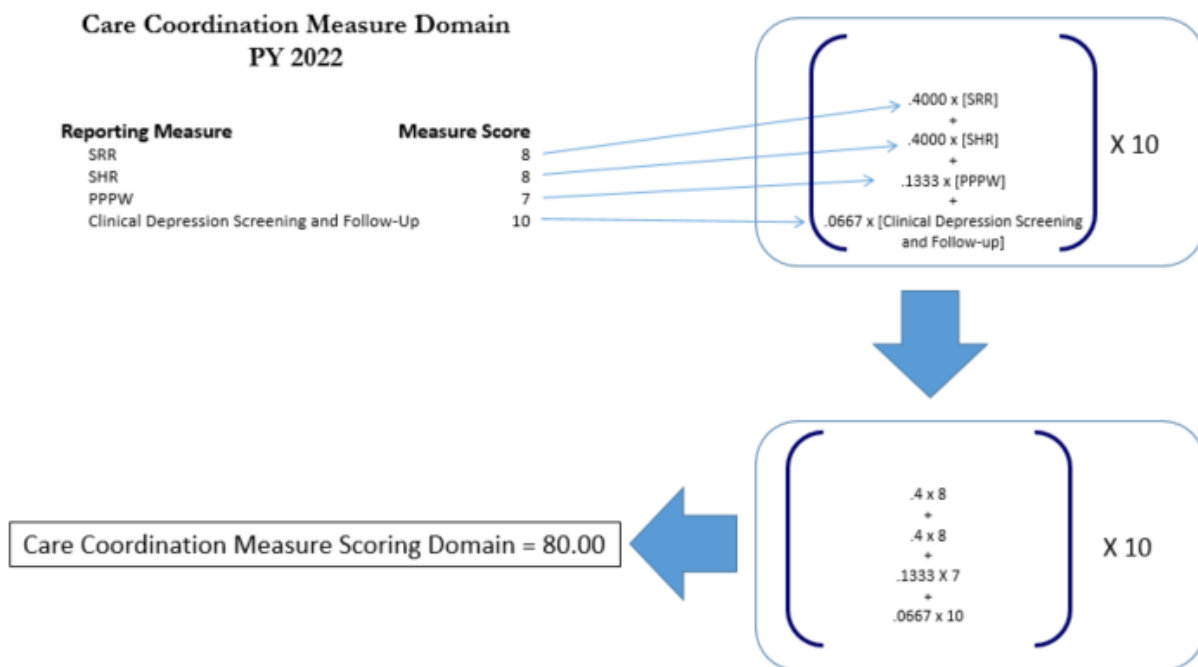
Care Coordination Measure Domain
PY 2022

| Reporting Measure | Measure Score |
|---|---|
| SRR | 8 |
| SHR | 8 |
| PPPW | 7 |
| Clinical Depression Screening and Follow-Up | 10 |

.4000 x [SRR]
+
.4000 x [SHR]
+
.1333 x [PPPW]
+
.0667 x [Clinical Depression Screening and Follow-up]

X 10

.4 x 8
+
.4 x 8
+
.1333 X 7
+
.0667 x 10

X 10

Care Coordination Measure Scoring Domain = 80.00